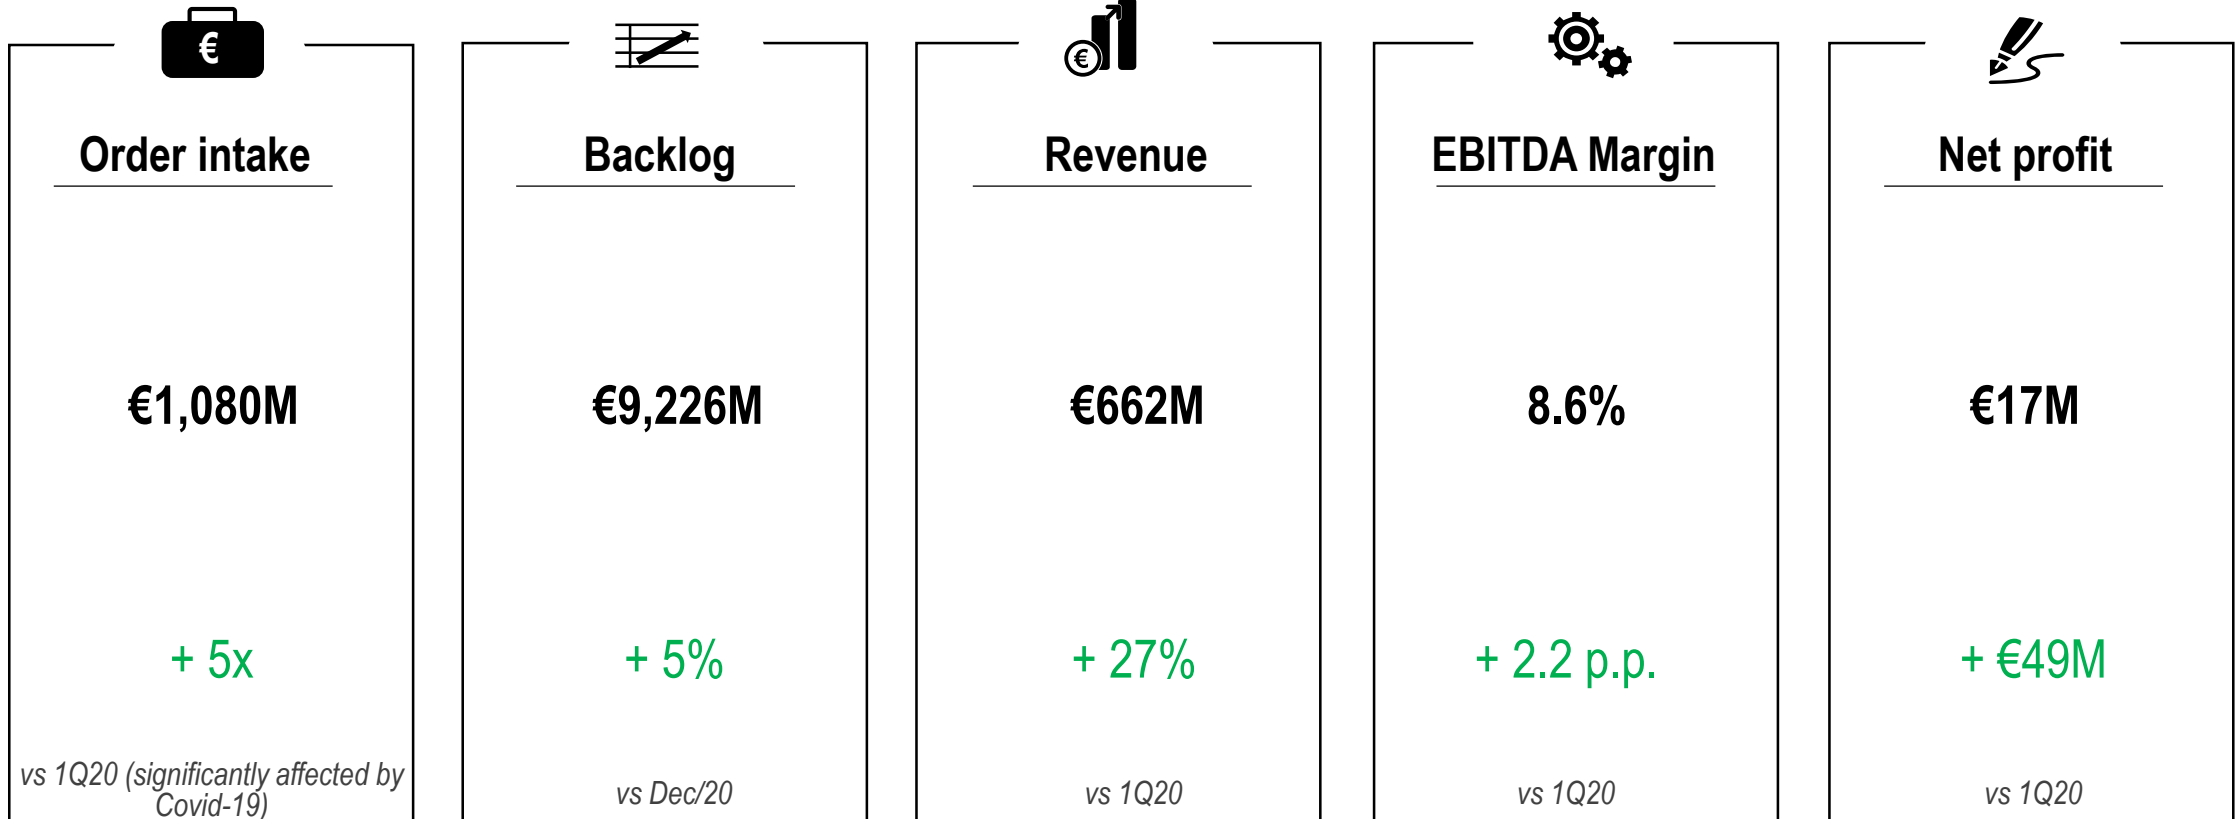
€

Order intake

€1,080M

+ 5x

vs 1Q20 (significantly affected by Covid-19)

Backlog

€9,226M

+ 5%

vs Dec/20

€

Revenue

€662M

+ 27%

vs 1Q20

EBITDA Margin

8.6%

+ 2.2 p.p.

vs 1Q20

Net profit

€17M

+ €49M

vs 1Q20